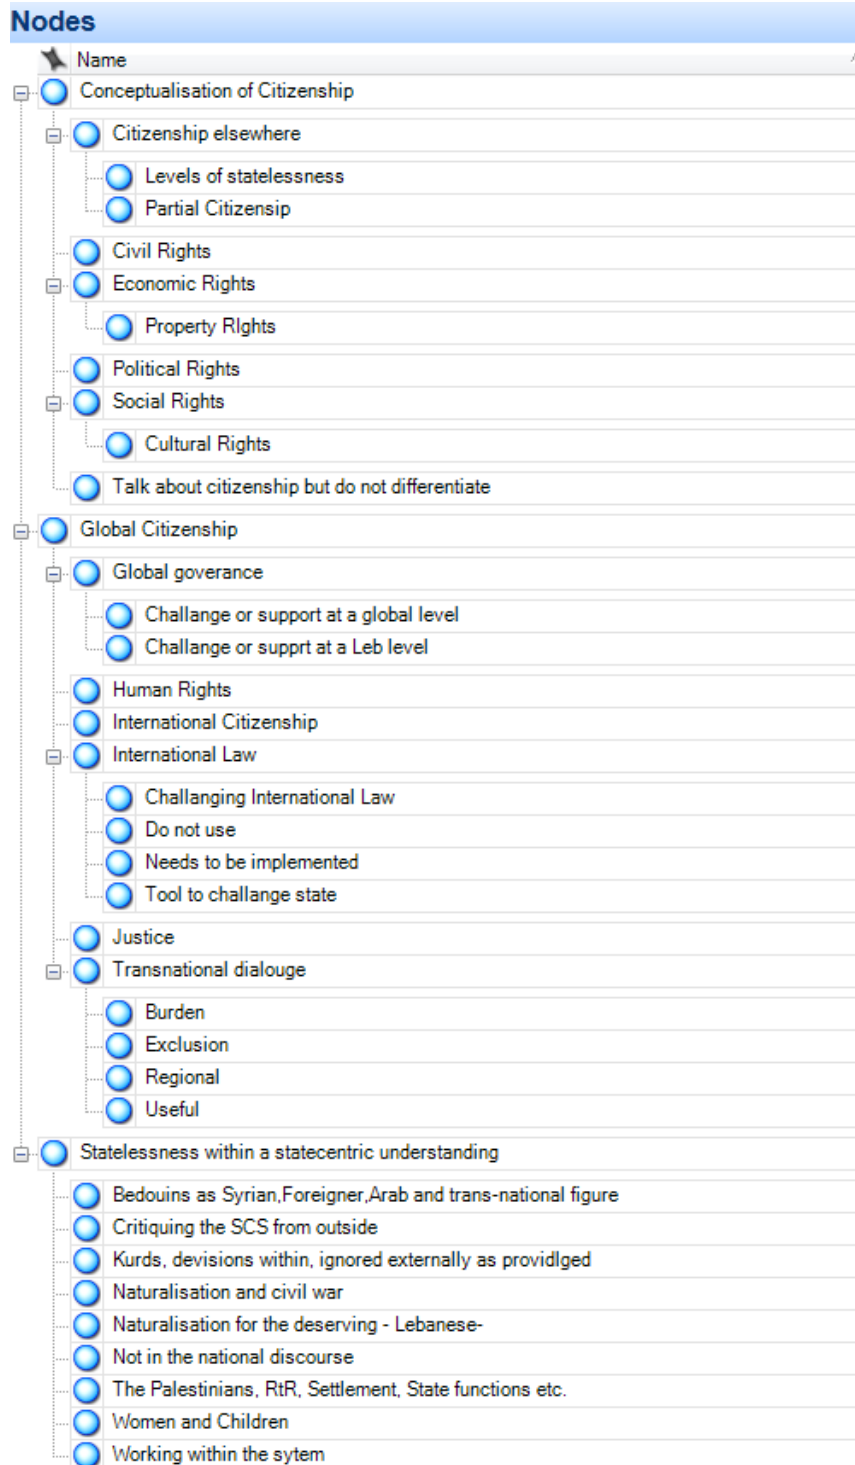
Nodes

Name

Conceptualisation of Citizenship
Citizenship elsewhere
Levels of statelessness
Partial Citizensip
Civil Rights
Economic Rights
Property RIghts
Political Rights
Social Rights
Cultural Rights
Talk about citizenship but do not differentiate
Global Citizenship
Global goverance
Challange or support at a global level
Challange or supprt at a Leb level
Human Rights
International Citizenship
International Law
Challanging International Law
Do not use
Needs to be implemented
Tool to challange state
Justice
Transnational dialouge
Burden
Exclusion
Regional
Useful
Statelessness within a statecentric understanding
Bedouins as Syrian,Foreigner,Arab and trans-national figure
Critiquing the SCS from outside
Kurds, devisions within, ignored externally as providlged
Naturalisation and civil war
Naturalisation for the deserving - Lebanese-
Not in the national discourse
The Palestinians, RtR, Settlement, State functions etc.
Women and Children
Working within the sytem